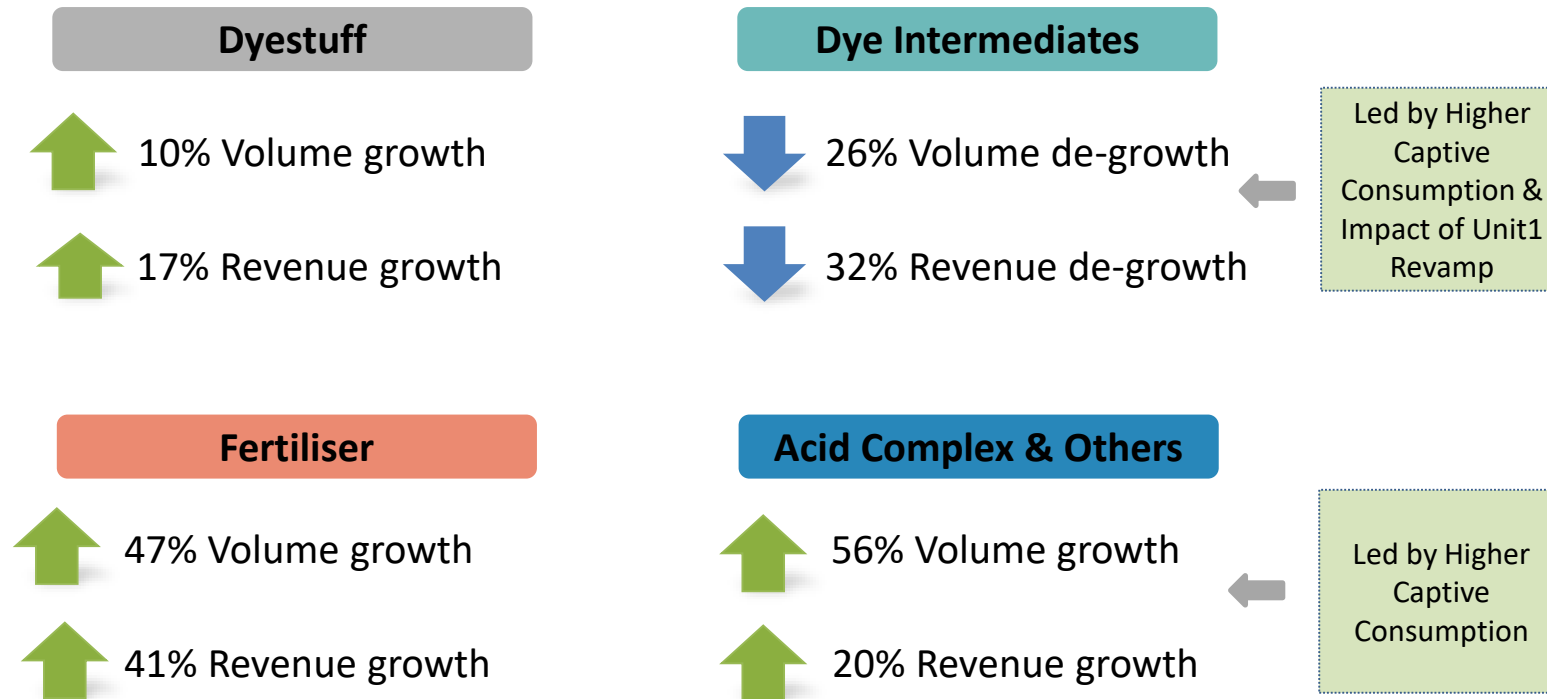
Dyestuff

10% Volume growth

17% Revenue growth

Dye Intermediates

26% Volume de-growth

32% Revenue de-growth

Led by Higher Captive Consumption & Impact of Unit1 Revamp

Fertiliser

47% Volume growth

41% Revenue growth

Acid Complex & Others

56% Volume growth

20% Revenue growth

Led by Higher Captive Consumption